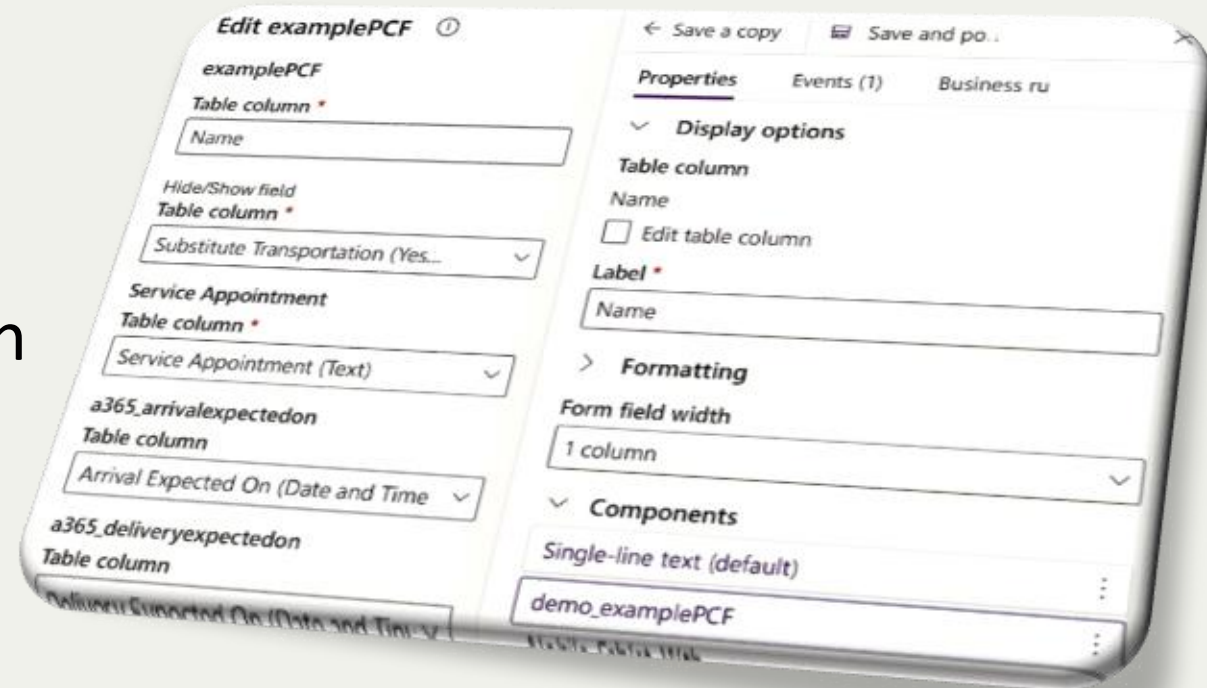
Edit examplePCF ⓘ

examplePCF

Table column *

Name

Hide/Show field

Table column *

Substitute Transportation (Yes...

Service Appointment

Table column *

Service Appointment (Text)

a365_arrivalexpectedon

Table column

Arrival Expected On (Date and Time

a365_deliveryexpectedon

Table column

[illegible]

← Save a copy

Save and po...

Properties

Events (1)

Business ru

Display options

Table column

Name

Edit table column

Label *

Name

Formatting

Form field width

1 column

Components

Single-line text (default)

demo_examplePCF

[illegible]

n